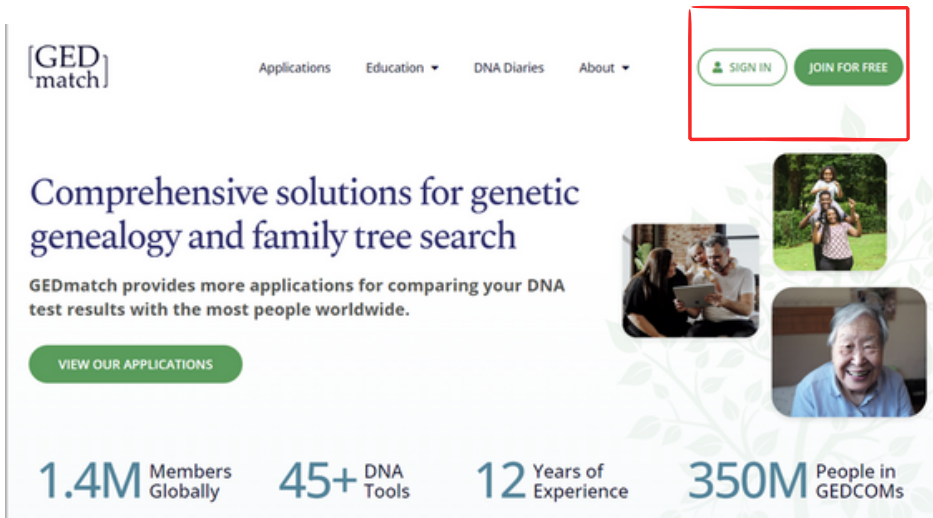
[GED match]

Applications Education DNA Diaries About

SIGN IN JOIN FOR FREE

Comprehensive solutions for genetic genealogy and family tree search

GEDmatch provides more applications for comparing your DNA test results with the most people worldwide.

VIEW OUR APPLICATIONS

1.4M Members Globally

45+ DNA Tools

12 Years of Experience

350M People in GEDCOMs